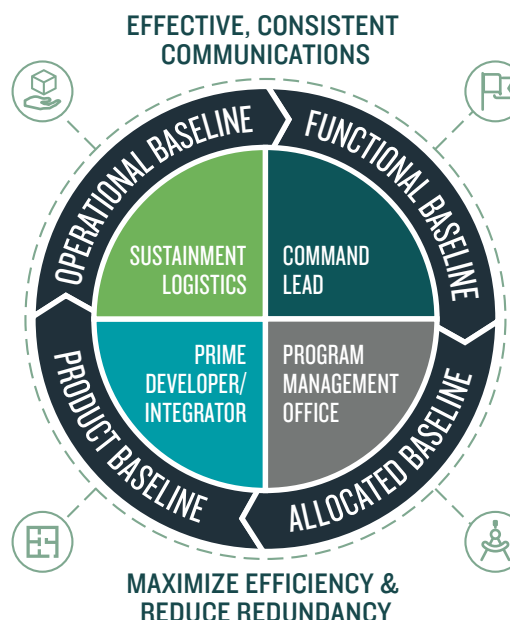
EFFECTIVE, CONSISTENT COMMUNICATIONS

OPERATIONAL BASELINE

FUNCTIONAL BASELINE

SUSTAINMENT LOGISTICS

COMMAND LEAD

PRIME DEVELOPER/ INTEGRATOR

PROGRAM MANAGEMENT OFFICE

PRODUCT BASELINE

ALLOCATED BASELINE

MAXIMIZE EFFICIENCY & REDUCE REDUNDANCY